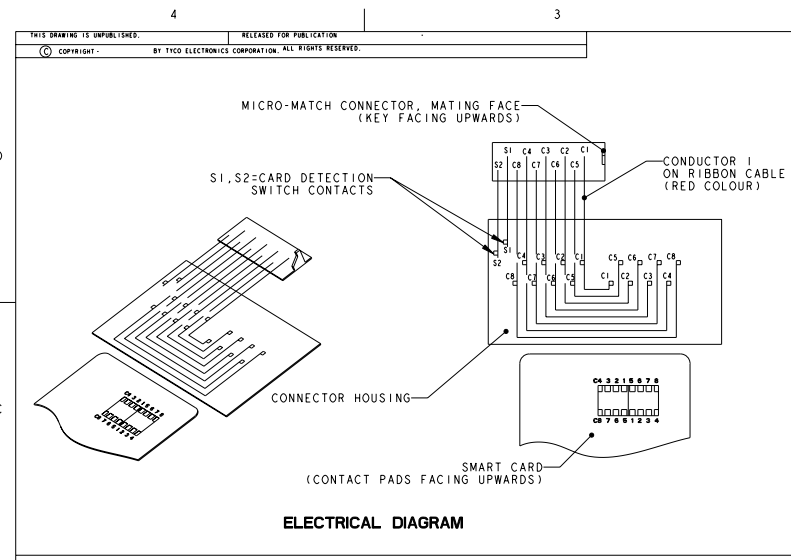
4

3

THIS DRAWING IS UNPUBLISHED.

RELEASED FOR PUBLICATION

-

© COPYRIGHT -

BY TYCO ELECTRONICS CORPORATION. ALL RIGHTS RESERVED.

D

MICRO-MATCH CONNECTOR, MATING FACE (KEY FACING UPWARDS)

S1 C4 C3 C2 C1
S2 C8 C7 C6 C5

S1,S2=CARD DETECTION SWITCH CONTACTS

CONDUCTOR 1 ON RIBBON CABLE (RED COLOUR)

S1
S2
C4 C3 C2 C1 C5 C6 C7 C8
C8 C7 C6 C5 C1 C2 C3 C4

C

CONNECTOR HOUSING

C4 3 2 1 5 6 7 8
C8 7 6 5 1 2 3 4

SMART CARD (CONTACT PADS FACING UPWARDS)

ELECTRICAL DIAGRAM